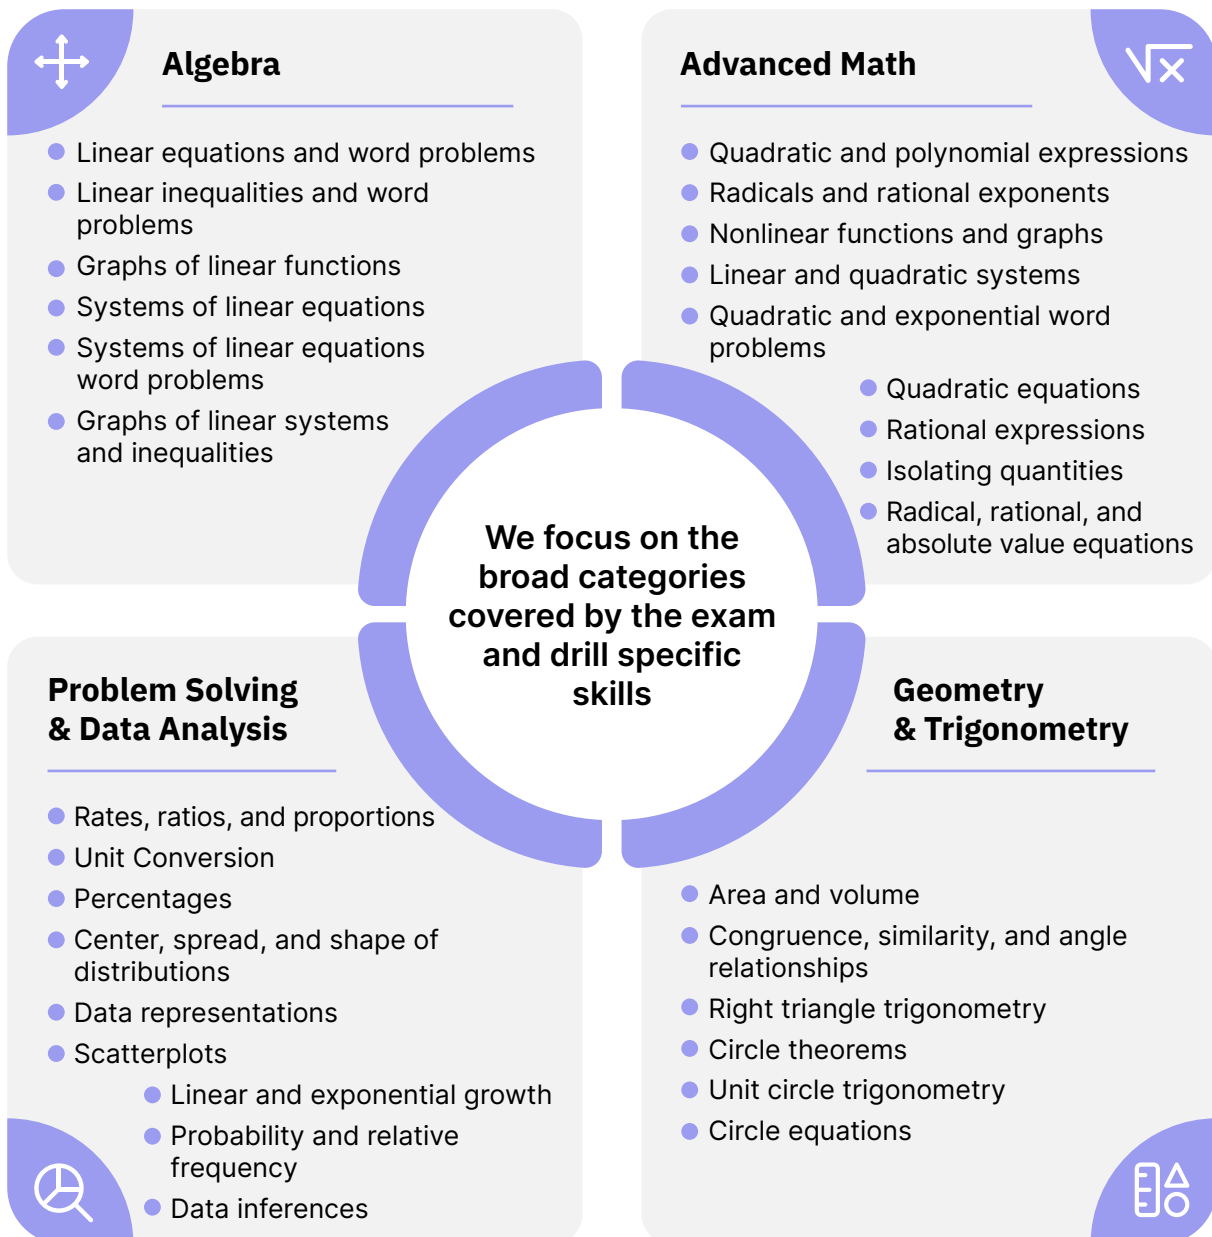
Algebra

- Linear equations and word problems
- Linear inequalities and word problems
- Graphs of linear functions
- Systems of linear equations
- Systems of linear equations word problems
- Graphs of linear systems and inequalities

Advanced Math

- Quadratic and polynomial expressions
- Radicals and rational exponents
- Nonlinear functions and graphs
- Linear and quadratic systems
- Quadratic and exponential word problems
- Quadratic equations
- Rational expressions
- Isolating quantities
- Radical, rational, and absolute value equations

We focus on the broad categories covered by the exam and drill specific skills

Problem Solving & Data Analysis

- Rates, ratios, and proportions
- Unit Conversion
- Percentages
- Center, spread, and shape of distributions
- Data representations
- Scatterplots
- Linear and exponential growth
- Probability and relative frequency
- Data inferences

Geometry & Trigonometry

- Area and volume
- Congruence, similarity, and angle relationships
- Right triangle trigonometry
- Circle theorems
- Unit circle trigonometry
- Circle equations